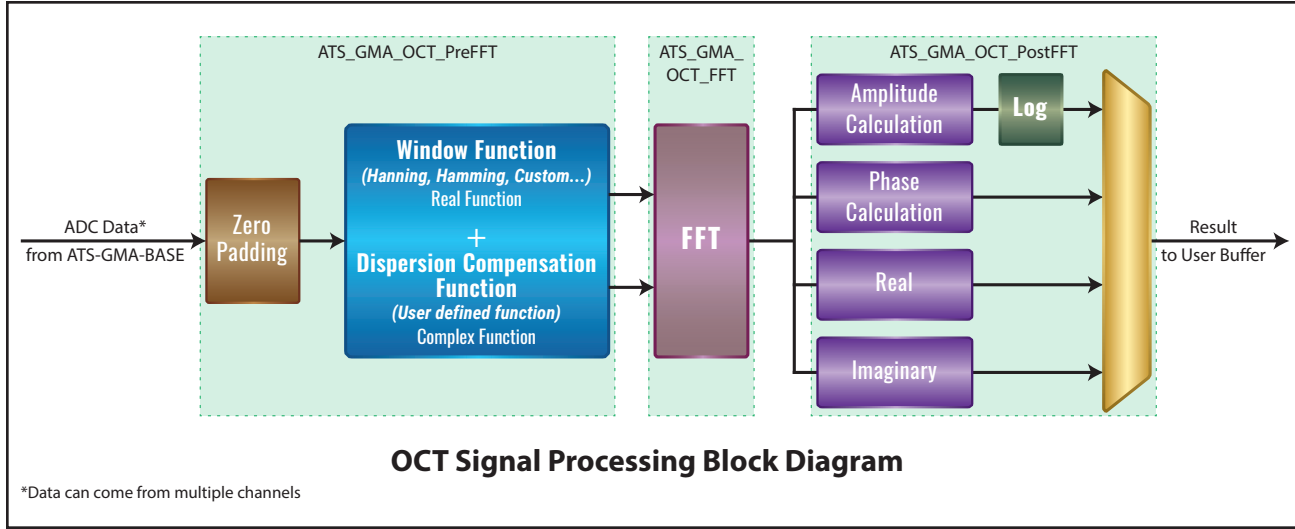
ATS_GMA_OCT_PreFFT

ATS_GMA_ OCT_FFT

ATS_GMA_OCT_PostFFT

ADC Data* from ATS-GMA-BASE

Zero Padding

Window Function
(Hanning, Hamming, Custom...)
Real Function
+
Dispersion Compensation Function
(User defined function)
Complex Function

FFT

Amplitude Calculation

Log

Phase Calculation

Real

Imaginary

Result to User Buffer

OCT Signal Processing Block Diagram

*Data can come from multiple channels